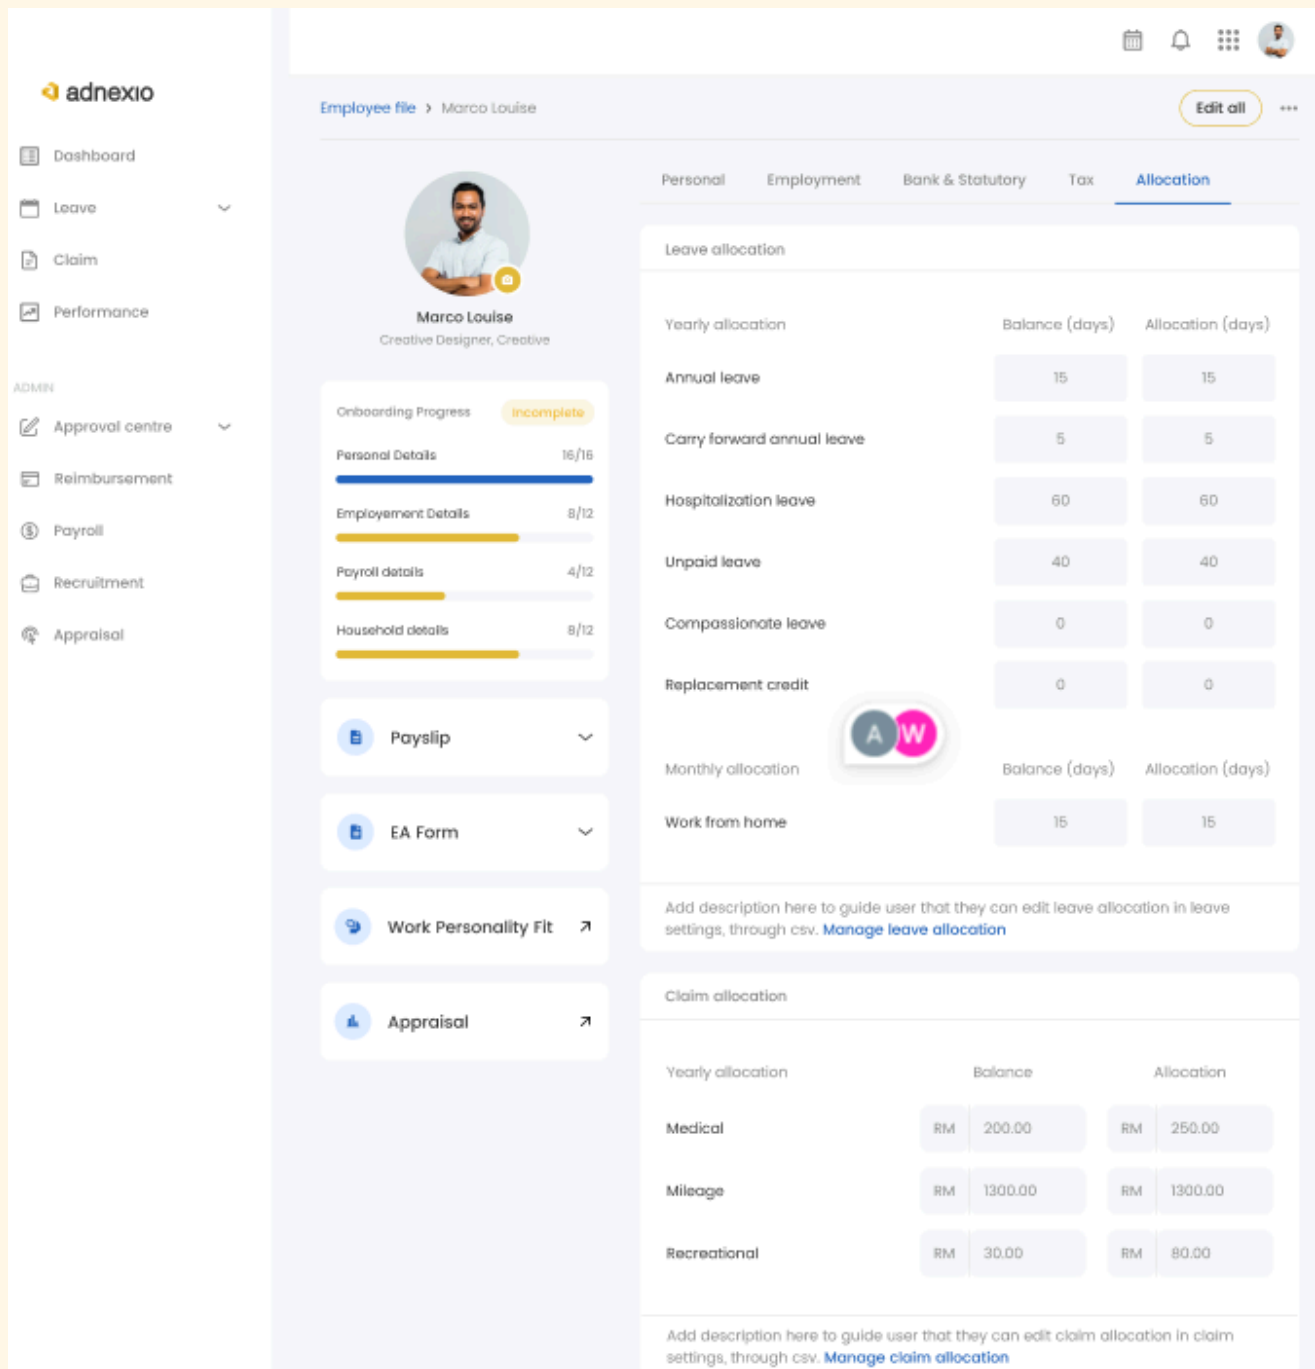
adnexio

Dashboard

Leave

Claim

Performance

ADMIN

Approval centre

Reimbursement

Payroll

Recruitment

Appraisal

Employee file > Marco Louise

Edit all

Marco Louise
Creative Designer, Creative

Onboarding Progress Incomplete

Personal Details 16/16

Employement Details 8/12

Payroll details 4/12

Household details 8/12

Payslip

EA Form

Work Personality Fit

Appraisal

Personal Employment Bank & Statutory Tax Allocation

Leave allocation

| Yearly allocation | Balance (days) | Allocation (days) |
|---|---|---|
| Annual leave | 15 | 15 |
| Carry forward annual leave | 5 | 5 |
| Hospitalization leave | 60 | 60 |
| Unpaid leave | 40 | 40 |
| Compassionate leave | 0 | 0 |
| Replacement credit | 0 | 0 |

A W

| Monthly allocation | Balance (days) | Allocation (days) |
|---|---|---|
| Work from home | 15 | 15 |

Add description here to guide user that they can edit leave allocation in leave settings, through csv. Manage leave allocation

Claim allocation

| Yearly allocation | Balance | Allocation |
|---|---|---|
| Medical | RM 200.00 | RM 250.00 |
| Mileage | RM 1300.00 | RM 1300.00 |
| Recreational | RM 30.00 | RM 80.00 |

Add description here to guide user that they can edit claim allocation in claim settings, through csv. Manage claim allocation